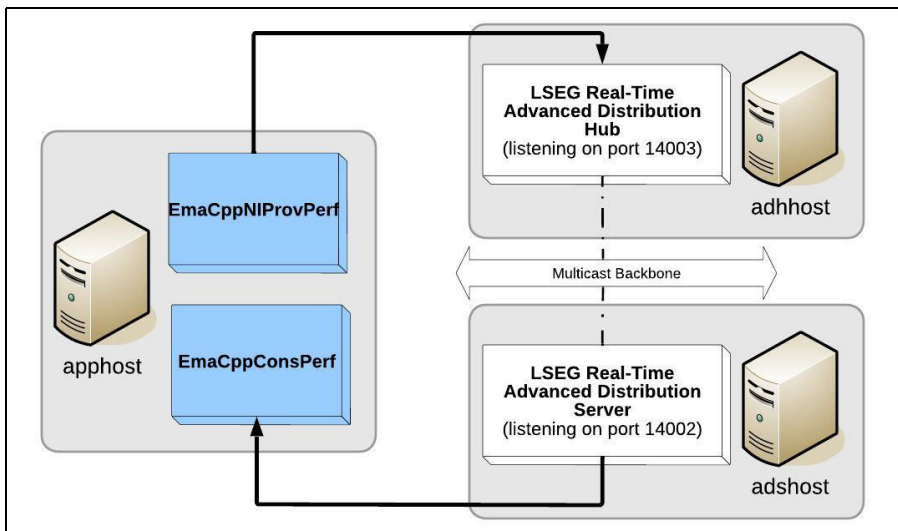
LSEG Real-Time Advanced Distribution Hub
(listening on port 14003)

adhhost

EmaCppNIProvPerf

apphost

EmaCppConsPerf

Multicast Backbone

LSEG Real-Time Advanced Distribution Server
(listening on port 14002)

adshost